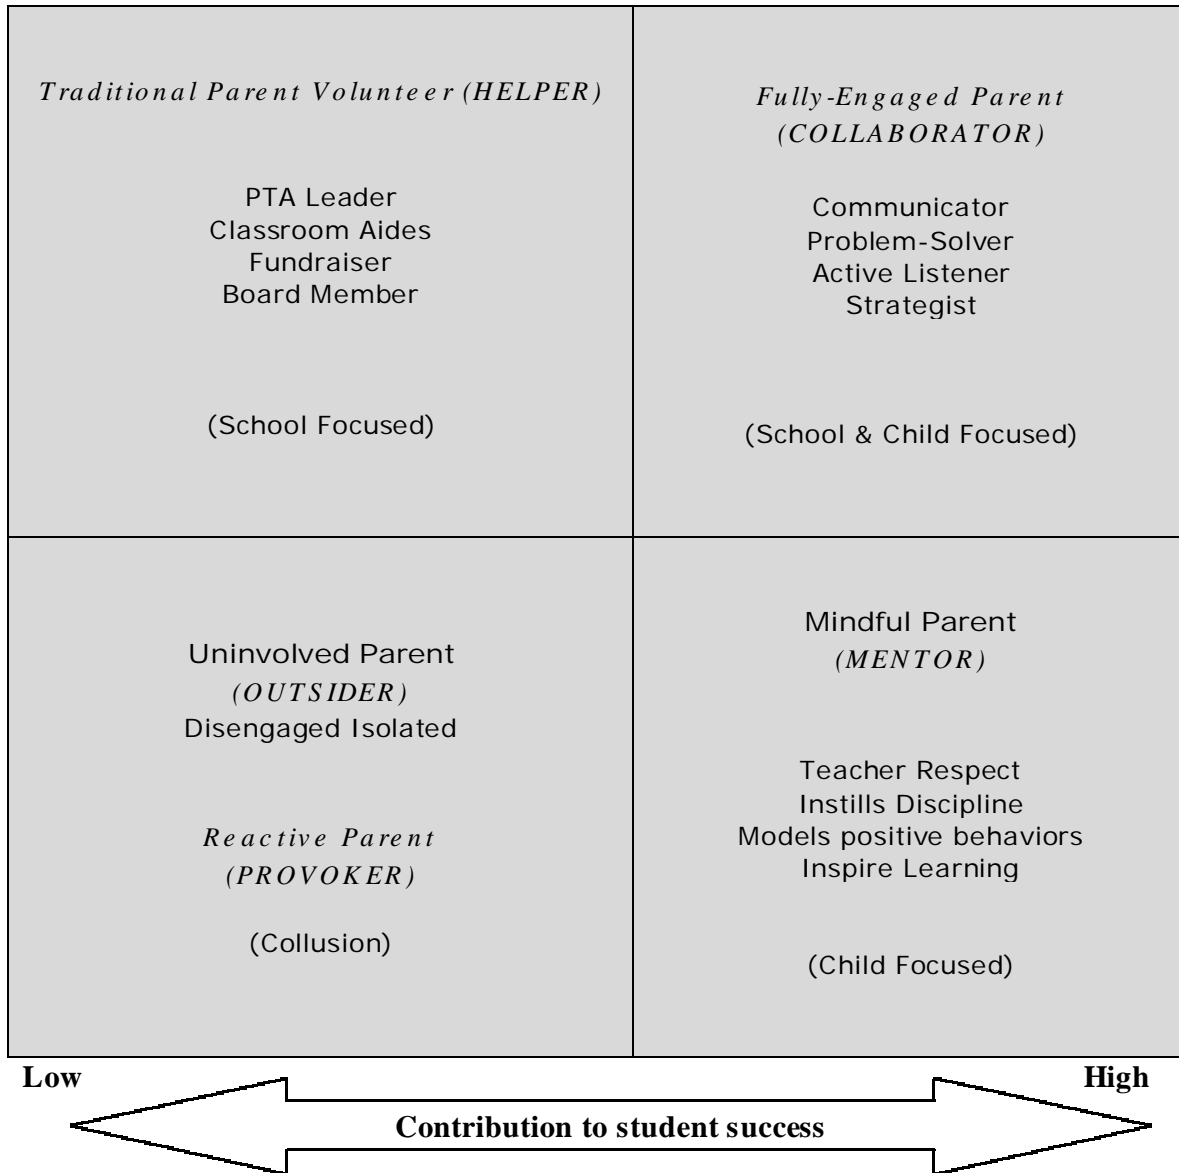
| Traditional Parent Volunteer (HELPER)<br><br>PTA Leader<br>Classroom Aides<br>Fundraiser<br>Board Member<br><br>(School Focused) | Fully-Engaged Parent (COLLABORATOR)<br><br>Communicator<br>Problem-Solver<br>Active Listener<br>Strategist<br><br>(School & Child Focused) |
|---|---|
| Uninvolved Parent<br>(OUTSIDER)<br>Disengaged Isolated<br><br>Reactive Parent<br>(PROVOKER)<br><br>(Collusion) | Mindful Parent<br>(MENTOR)<br><br>Teacher Respect<br>Instills Discipline<br>Models positive behaviors<br>Inspire Learning<br><br>(Child Focused) |

Low

High

Contribution to student success